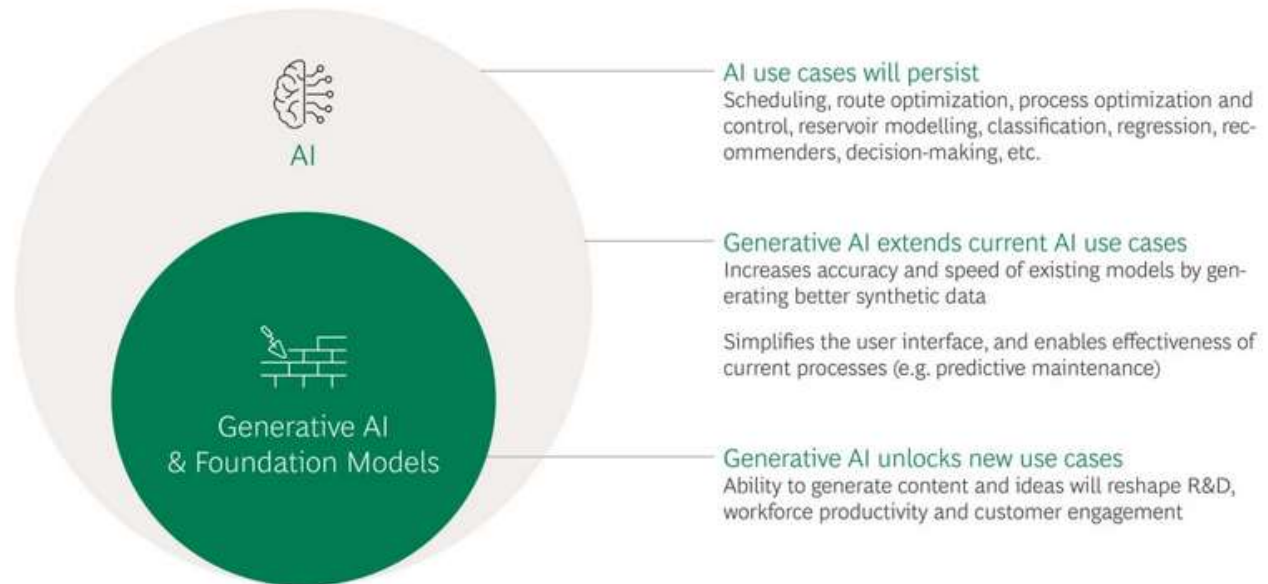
AI

Generative AI & Foundation Models

AI use cases will persist
Scheduling, route optimization, process optimization and control, reservoir modelling, classification, regression, recommenders, decision-making, etc.

Generative AI extends current AI use cases
Increases accuracy and speed of existing models by generating better synthetic data

Simplifies the user interface, and enables effectiveness of current processes (e.g. predictive maintenance)

Generative AI unlocks new use cases
Ability to generate content and ideas will reshape R&D, workforce productivity and customer engagement